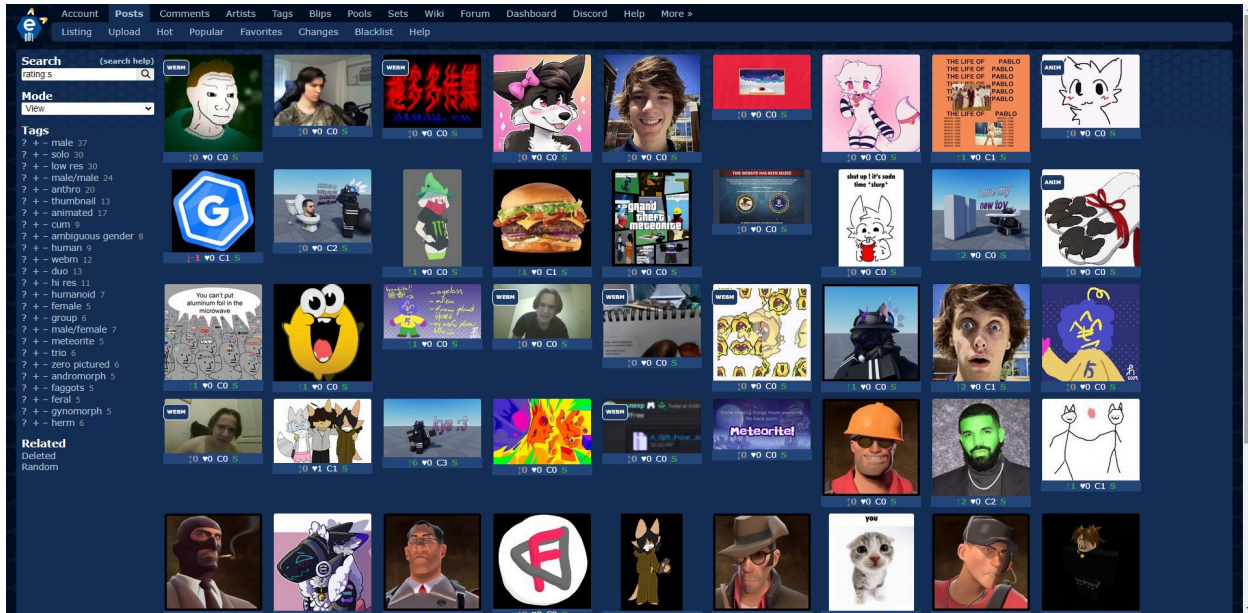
Account Posts Comments Artists Tags Blips Pools Sets Wiki Forum Dashboard Discord Help More »

Listing Upload Hot Popular Favorites Changes Blacklist Help

Search (search help)

rating:s

Mode

View

Tags

? + – male 37
? + – solo 30
? + – low res 30
? + – male/male 24
? + – anthro 20
? + – thumbnail 13
? + – animated 17
? + – cum 9
? + – ambiguous gender 8
? + – human 9
? + – webm 12
? + – duo 13
? + – hi res 11
? + – humanoid 7
? + – female 5
? + – group 6
? + – male/female 7
? + – meteorite 5
? + – trio 6
? + – zero pictured 6
? + – andromorph 5
? + – faggots 5
? + – feral 5
? + – gynomorph 5
? + – herm 6

Related
Deleted
Random

WEBM
↕0 ♥0 C0 S
↕0 ♥0 C0 S
WEBM
↕0 ♥0 C0 S
↕0 ♥0 C0 S
↕0 ♥0 C0 S
↕0 ♥0 C0 S
↕0 ♥0 C0 S
THE LIFE OF PABLO
THE LIFE OF PABLO
THE LIFE OF PABLO
THE LIFE OF PABLO
THE LIFE OF PABLO
↕1 ♥0 C1 S
ANIM
↕0 ♥0 C0 S

↕-1 ♥0 C1 S
↕0 ♥0 C2 S
↕1 ♥0 C0 S
↕1 ♥0 C1 S
grand theft meteorite
↕0 ♥0 C0 S
THIS WEBSITE HAS BEEN SEIZED
↕0 ♥0 C0 S
shut up ! it's soda time *slurp*
↕0 ♥0 C0 S
new toy
↕2 ♥0 C0 S
ANIM
↕0 ♥0 C0 S

You can't put aluminum foil in the microwave
↕1 ♥0 C0 S
↕1 ♥0 C0 S
↕1 ♥0 C0 S
WEBM
↕0 ♥0 C0 S
WEBM
↕0 ♥0 C0 S
WEBM
↕0 ♥0 C0 S
↕1 ♥0 C0 S
↕2 ♥0 C1 S
↕0 ♥0 C0 S

WEBM
↕0 ♥0 C0 S
↕0 ♥1 C1 S
↕6 ♥0 C3 S
↕0 ♥0 C0 S
WEBM
↕0 ♥0 C0 S
Meteorite!
↕0 ♥0 C0 S
↕0 ♥0 C0 S
↕2 ♥0 C2 S
↕1 ♥0 C1 S

you